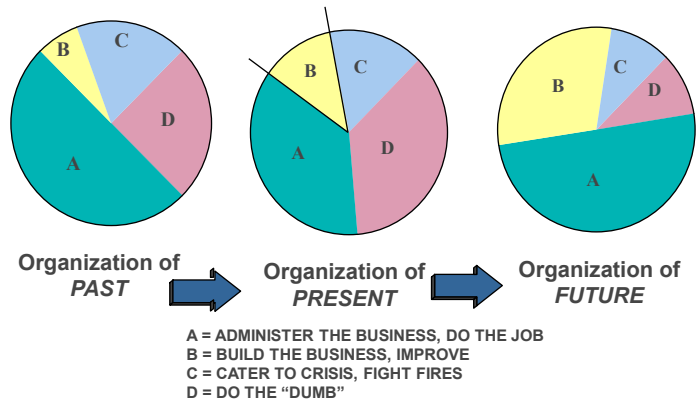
B C D A

B C A D

B C D A

Organization of PAST

Organization of PRESENT

Organization of FUTURE

A = ADMINISTER THE BUSINESS, DO THE JOB
B = BUILD THE BUSINESS, IMPROVE
C = CATER TO CRISIS, FIGHT FIRES
D = DO THE “DUMB”